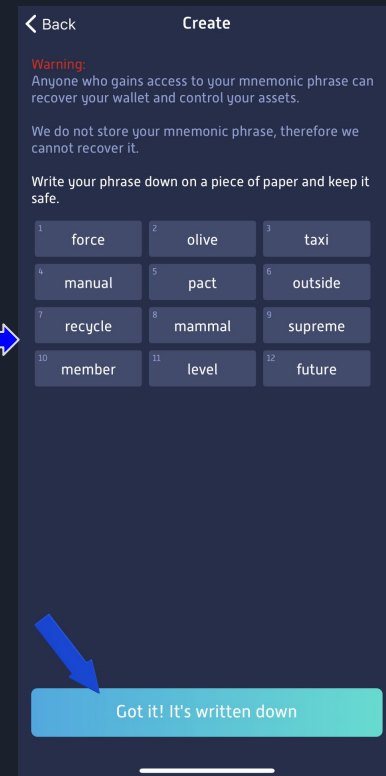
< Back Create

Warning:
Anyone who gains access to your mnemonic phrase can recover your wallet and control your assets.

We do not store your mnemonic phrase, therefore we cannot recover it.

Write your phrase down on a piece of paper and keep it safe.

| | | |
|---|---|---|
| 1 force | 2 olive | 3 taxi |
| 4 manual | 5 pact | 6 outside |
| 7 recycle | 8 mammal | 9 supreme |
| 10 member | 11 level | 12 future |

Got it! It's written down